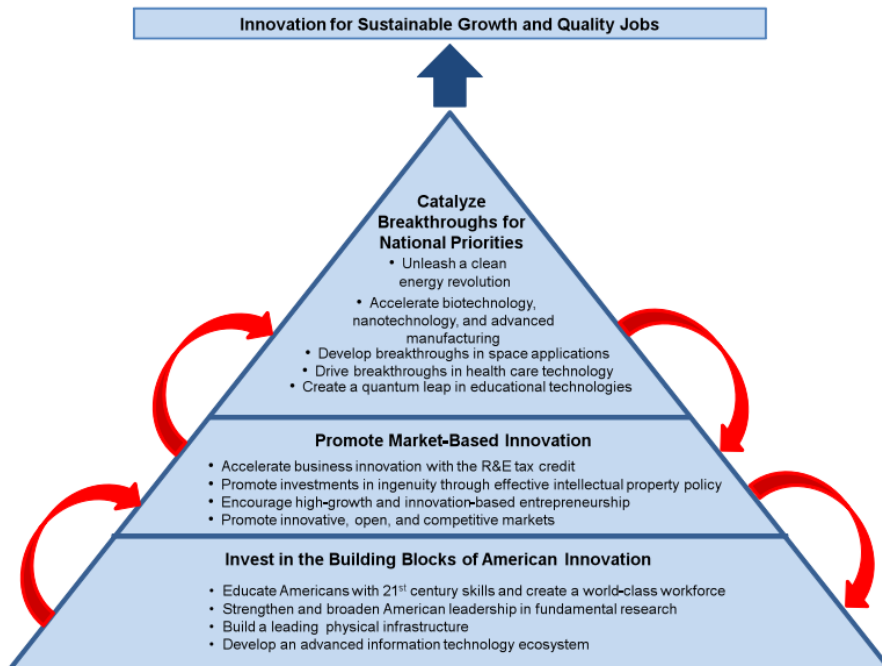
Innovation for Sustainable Growth and Quality Jobs

Catalyze Breakthroughs for National Priorities

• Unleash a clean energy revolution
• Accelerate biotechnology, nanotechnology, and advanced manufacturing
• Develop breakthroughs in space applications
• Drive breakthroughs in health care technology
• Create a quantum leap in educational technologies

Promote Market-Based Innovation

• Accelerate business innovation with the R&E tax credit
• Promote investments in ingenuity through effective intellectual property policy
• Encourage high-growth and innovation-based entrepreneurship
• Promote innovative, open, and competitive markets

Invest in the Building Blocks of American Innovation

• Educate Americans with 21$^{st}$ century skills and create a world-class workforce
• Strengthen and broaden American leadership in fundamental research
• Build a leading physical infrastructure
• Develop an advanced information technology ecosystem